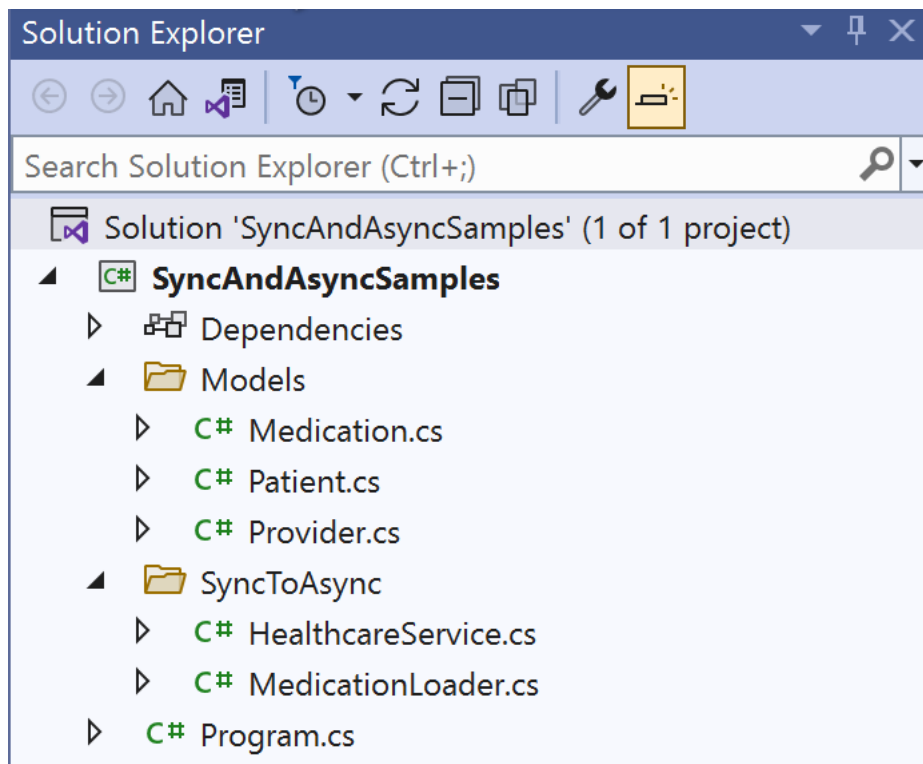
Solution Explorer

Search Solution Explorer (Ctrl+;)

Solution 'SyncAndAsyncSamples' (1 of 1 project)

SyncAndAsyncSamples

Dependencies

Models

Medication.cs

Patient.cs

Provider.cs

SyncToAsync

HealthcareService.cs

MedicationLoader.cs

Program.cs